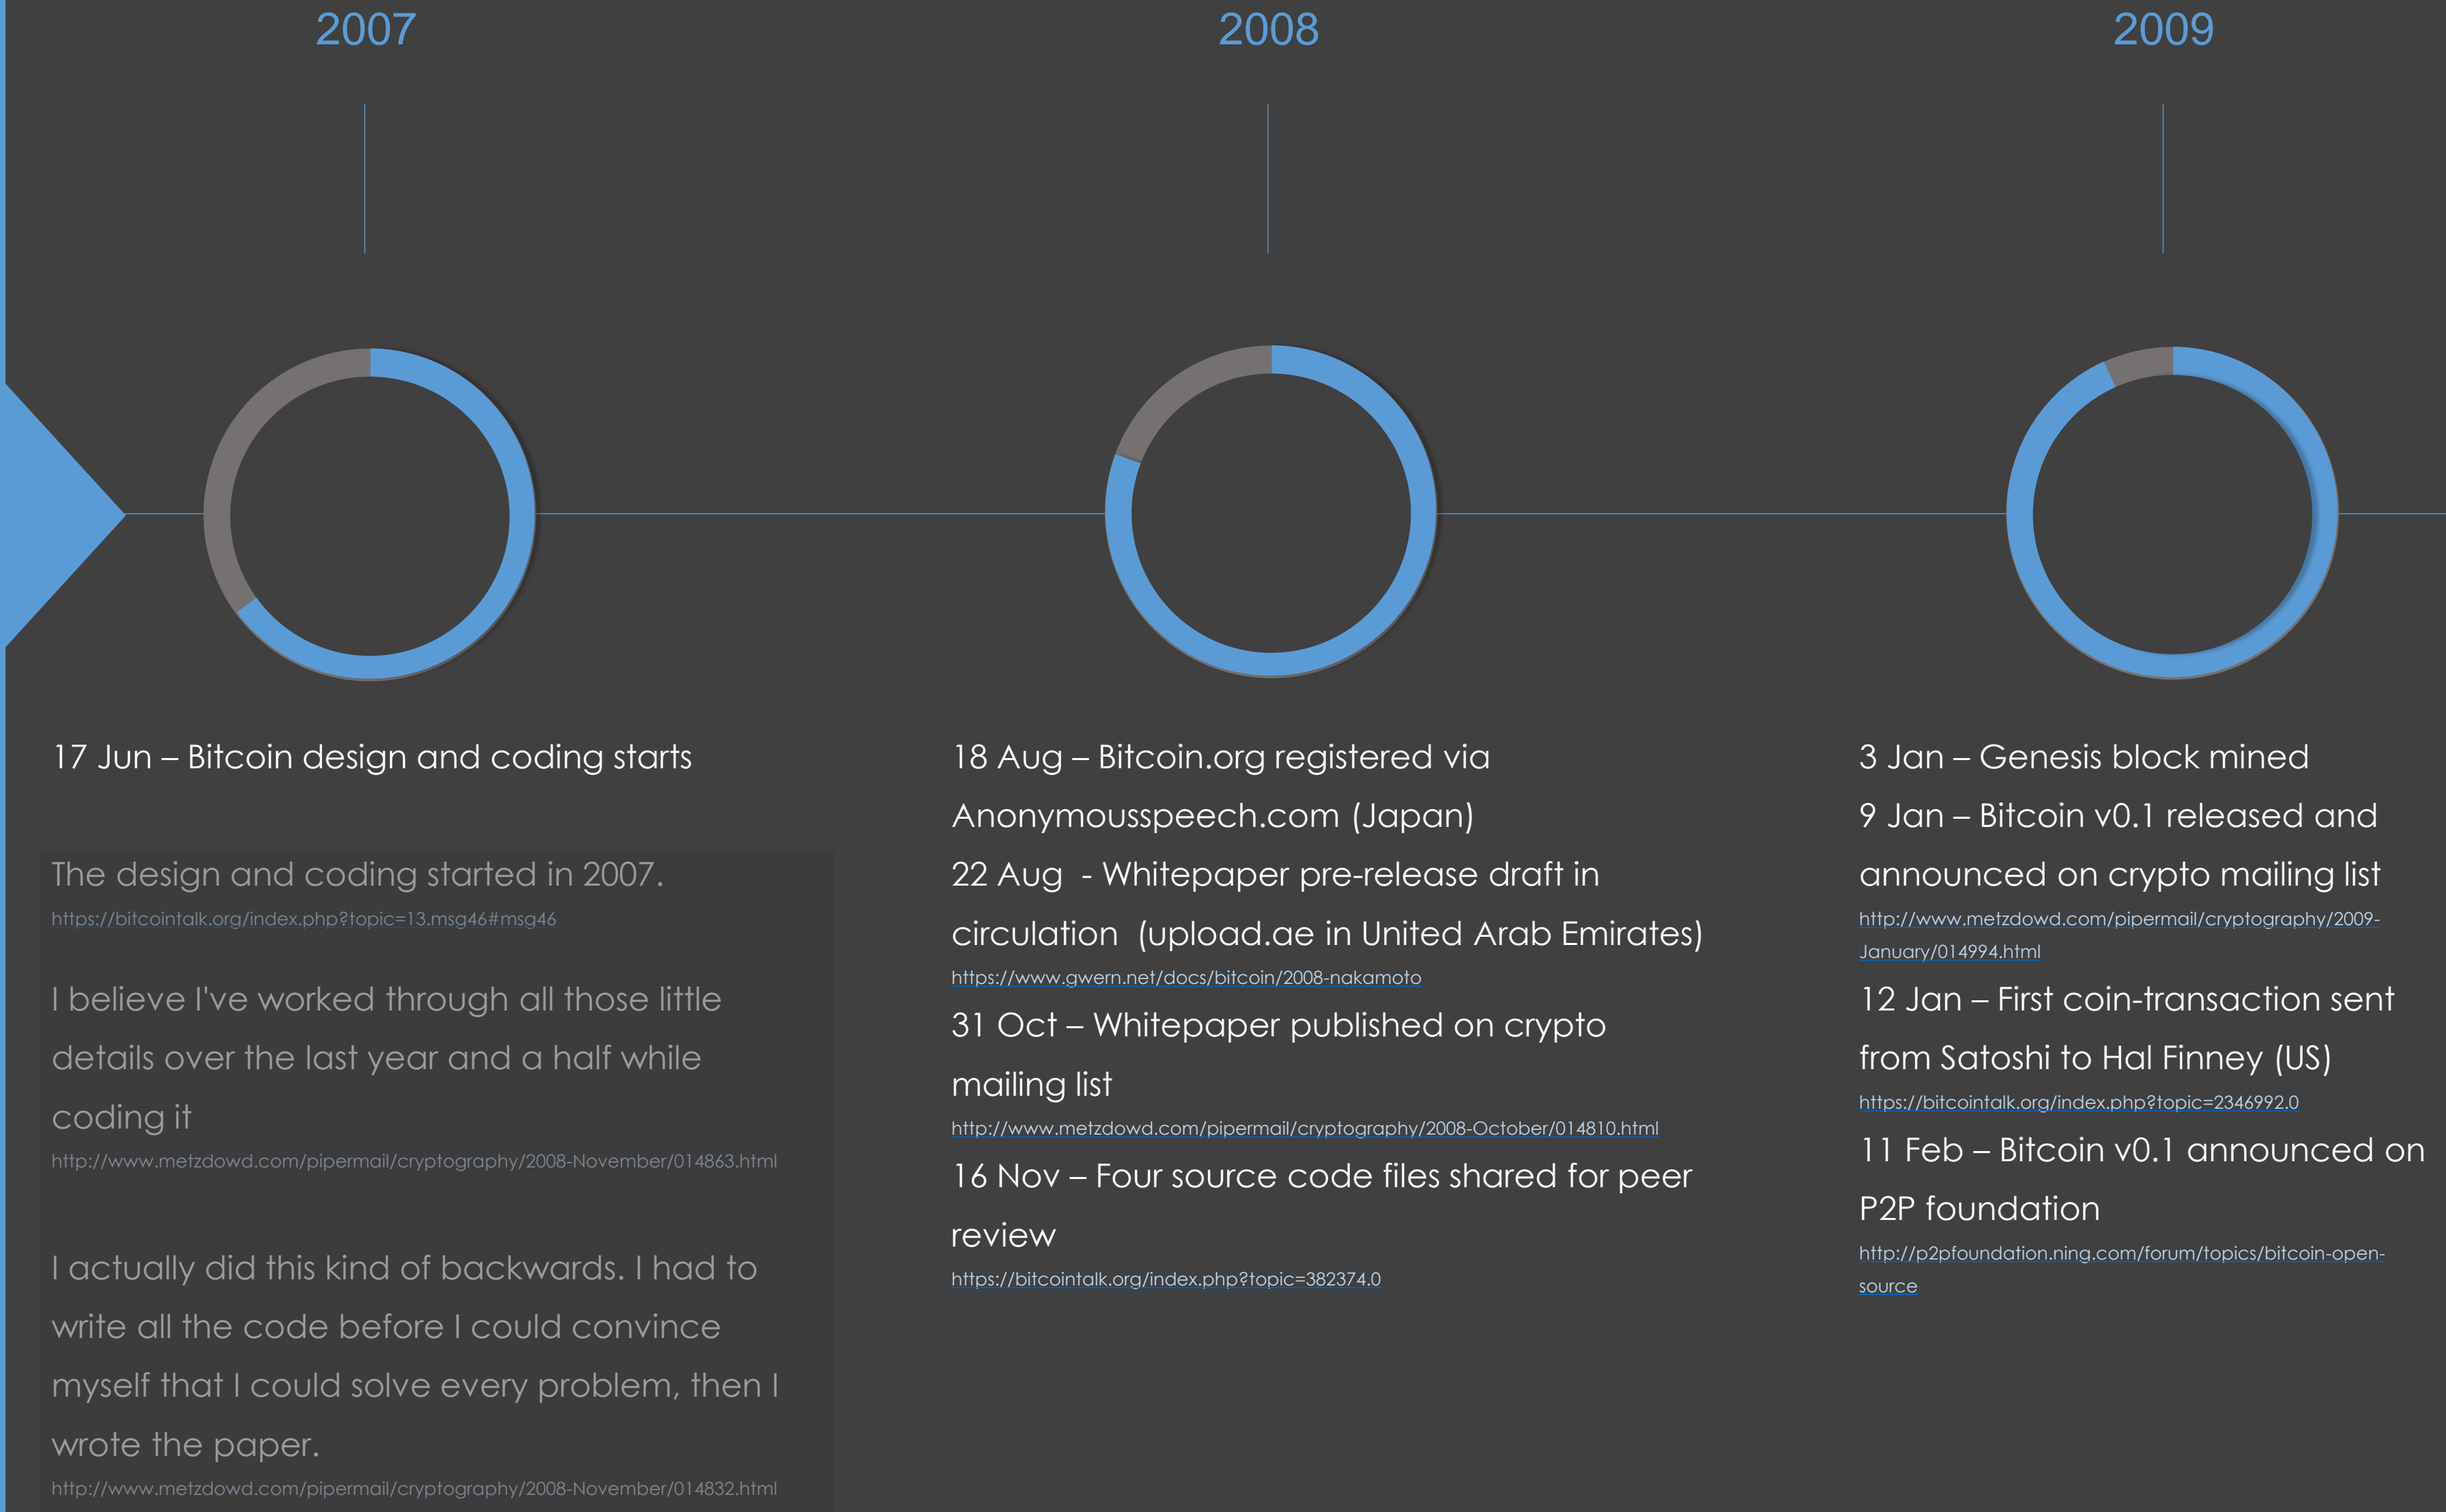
2007

2008

2009

17 Jun – Bitcoin design and coding starts

The design and coding started in 2007.
https://bitcointalk.org/index.php?topic=13.msg46#msg46

I believe I've worked through all those little details over the last year and a half while coding it
http://www.metzdowd.com/pipermail/cryptography/2008-November/014863.html

I actually did this kind of backwards. I had to write all the code before I could convince myself that I could solve every problem, then I wrote the paper.
http://www.metzdowd.com/pipermail/cryptography/2008-November/014832.html

18 Aug – Bitcoin.org registered via Anonymousspeech.com (Japan)
22 Aug - Whitepaper pre-release draft in circulation (upload.ae in United Arab Emirates)
https://www.gwern.net/docs/bitcoin/2008-nakamoto
31 Oct – Whitepaper published on crypto mailing list
http://www.metzdowd.com/pipermail/cryptography/2008-October/014810.html
16 Nov – Four source code files shared for peer review
https://bitcointalk.org/index.php?topic=382374.0

3 Jan – Genesis block mined
9 Jan – Bitcoin v0.1 released and announced on crypto mailing list
http://www.metzdowd.com/pipermail/cryptography/2009-January/014994.html
12 Jan – First coin-transaction sent from Satoshi to Hal Finney (US)
https://bitcointalk.org/index.php?topic=2346992.0
11 Feb – Bitcoin v0.1 announced on P2P foundation
http://p2pfoundation.ning.com/forum/topics/bitcoin-open-source